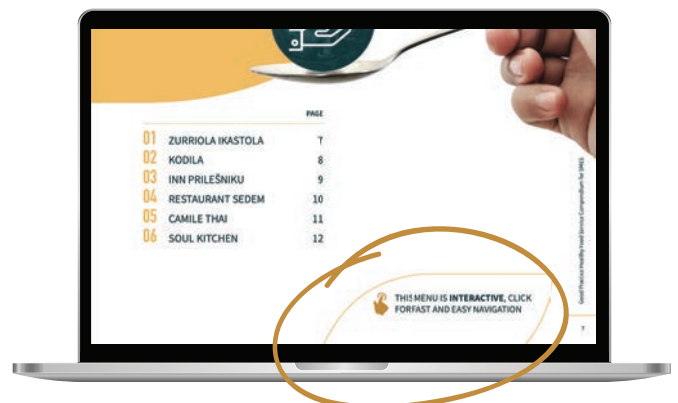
PAGE

01 ZURRIOLA IKASTOLA 7
02 KODILA 8
03 INN PRILEŠNIKU 9
04 RESTAURANT SEDEM 10
05 CAMILE THAI 11
06 SOUL KITCHEN 12

THIS MENU IS INTERACTIVE, CLICK FORFAST AND EASY NAVIGATION

Good Practice Healthy Food Service Compendium for SMEs

7